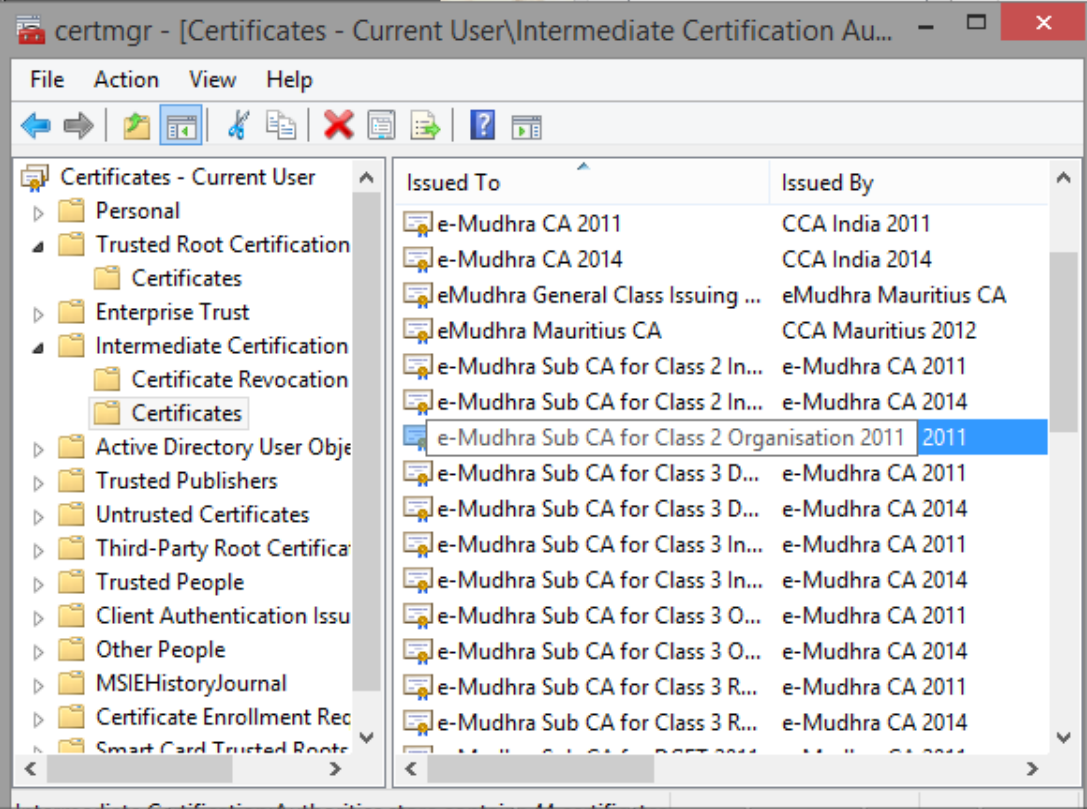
certmgr - [Certificates - Current User\Intermediate Certification Au...

File Action View Help

Certificates - Current User
Personal
Trusted Root Certification
Certificates
Enterprise Trust
Intermediate Certification
Certificate Revocation
Certificates
Active Directory User Obje
Trusted Publishers
Untrusted Certificates
Third-Party Root Certifica
Trusted People
Client Authentication Issu
Other People
MSIEHistoryJournal
Certificate Enrollment Rec
Smart Card Trusted Roots

| Issued To | Issued By |
|---|---|
| e-Mudhra CA 2011 | CCA India 2011 |
| e-Mudhra CA 2014 | CCA India 2014 |
| eMudhra General Class Issuing ... | eMudhra Mauritius CA |
| eMudhra Mauritius CA | CCA Mauritius 2012 |
| e-Mudhra Sub CA for Class 2 In... | e-Mudhra CA 2011 |
| e-Mudhra Sub CA for Class 2 In... | e-Mudhra CA 2014 |
| e-Mudhra Sub CA for Class 2 Organisation 2011 | 2011 |
| e-Mudhra Sub CA for Class 3 D... | e-Mudhra CA 2011 |
| e-Mudhra Sub CA for Class 3 D... | e-Mudhra CA 2014 |
| e-Mudhra Sub CA for Class 3 In... | e-Mudhra CA 2011 |
| e-Mudhra Sub CA for Class 3 In... | e-Mudhra CA 2014 |
| e-Mudhra Sub CA for Class 3 O... | e-Mudhra CA 2011 |
| e-Mudhra Sub CA for Class 3 O... | e-Mudhra CA 2014 |
| e-Mudhra Sub CA for Class 3 R... | e-Mudhra CA 2011 |
| e-Mudhra Sub CA for Class 3 R... | e-Mudhra CA 2014 |
| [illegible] | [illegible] |

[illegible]